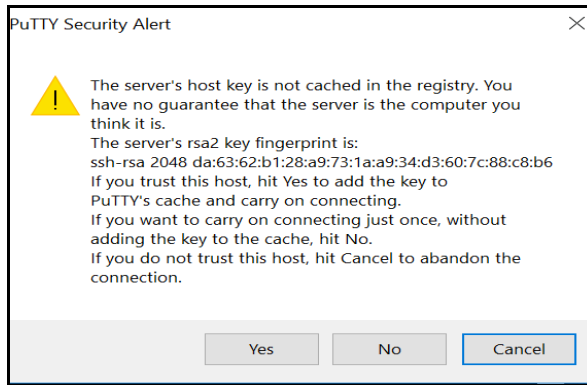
PuTTY Security Alert

The server's host key is not cached in the registry. You have no guarantee that the server is the computer you think it is.
The server's rsa2 key fingerprint is:
ssh-rsa 2048 da:63:62:b1:28:a9:73:1a:a9:34:d3:60:7c:88:c8:b6
If you trust this host, hit Yes to add the key to PuTTY's cache and carry on connecting.
If you want to carry on connecting just once, without adding the key to the cache, hit No.
If you do not trust this host, hit Cancel to abandon the connection.

Yes
No
Cancel